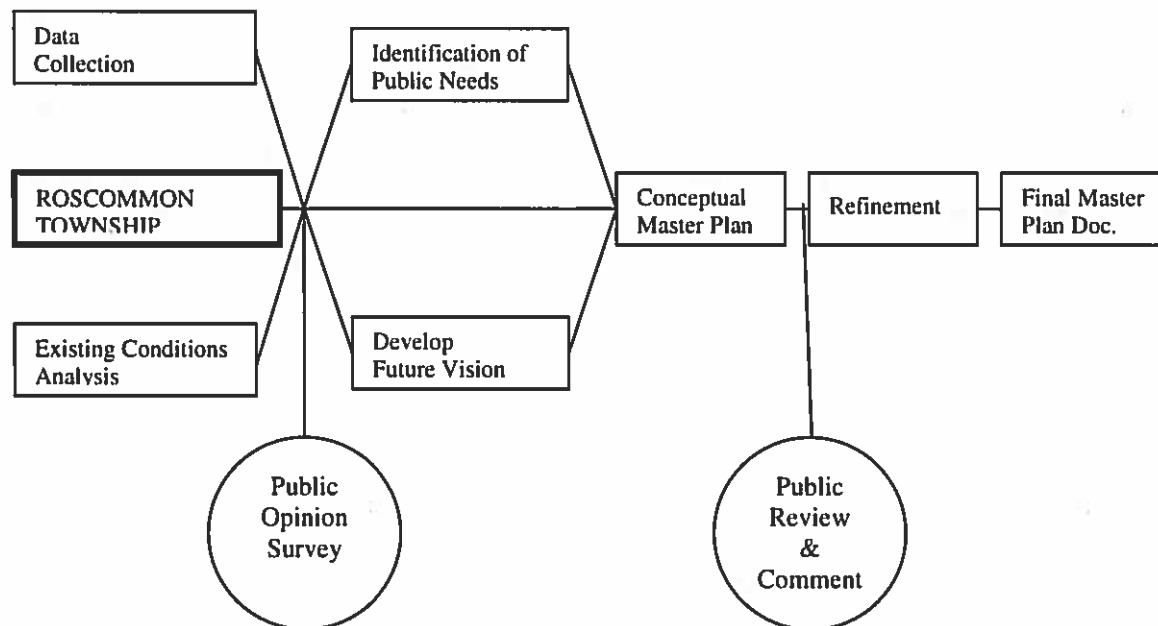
Data Collection

Identification of Public Needs

ROSCOMMON TOWNSHIP

Conceptual Master Plan

Refinement

Final Master Plan Doc.

Existing Conditions Analysis

Develop Future Vision

Public Opinion Survey

Public Review & Comment